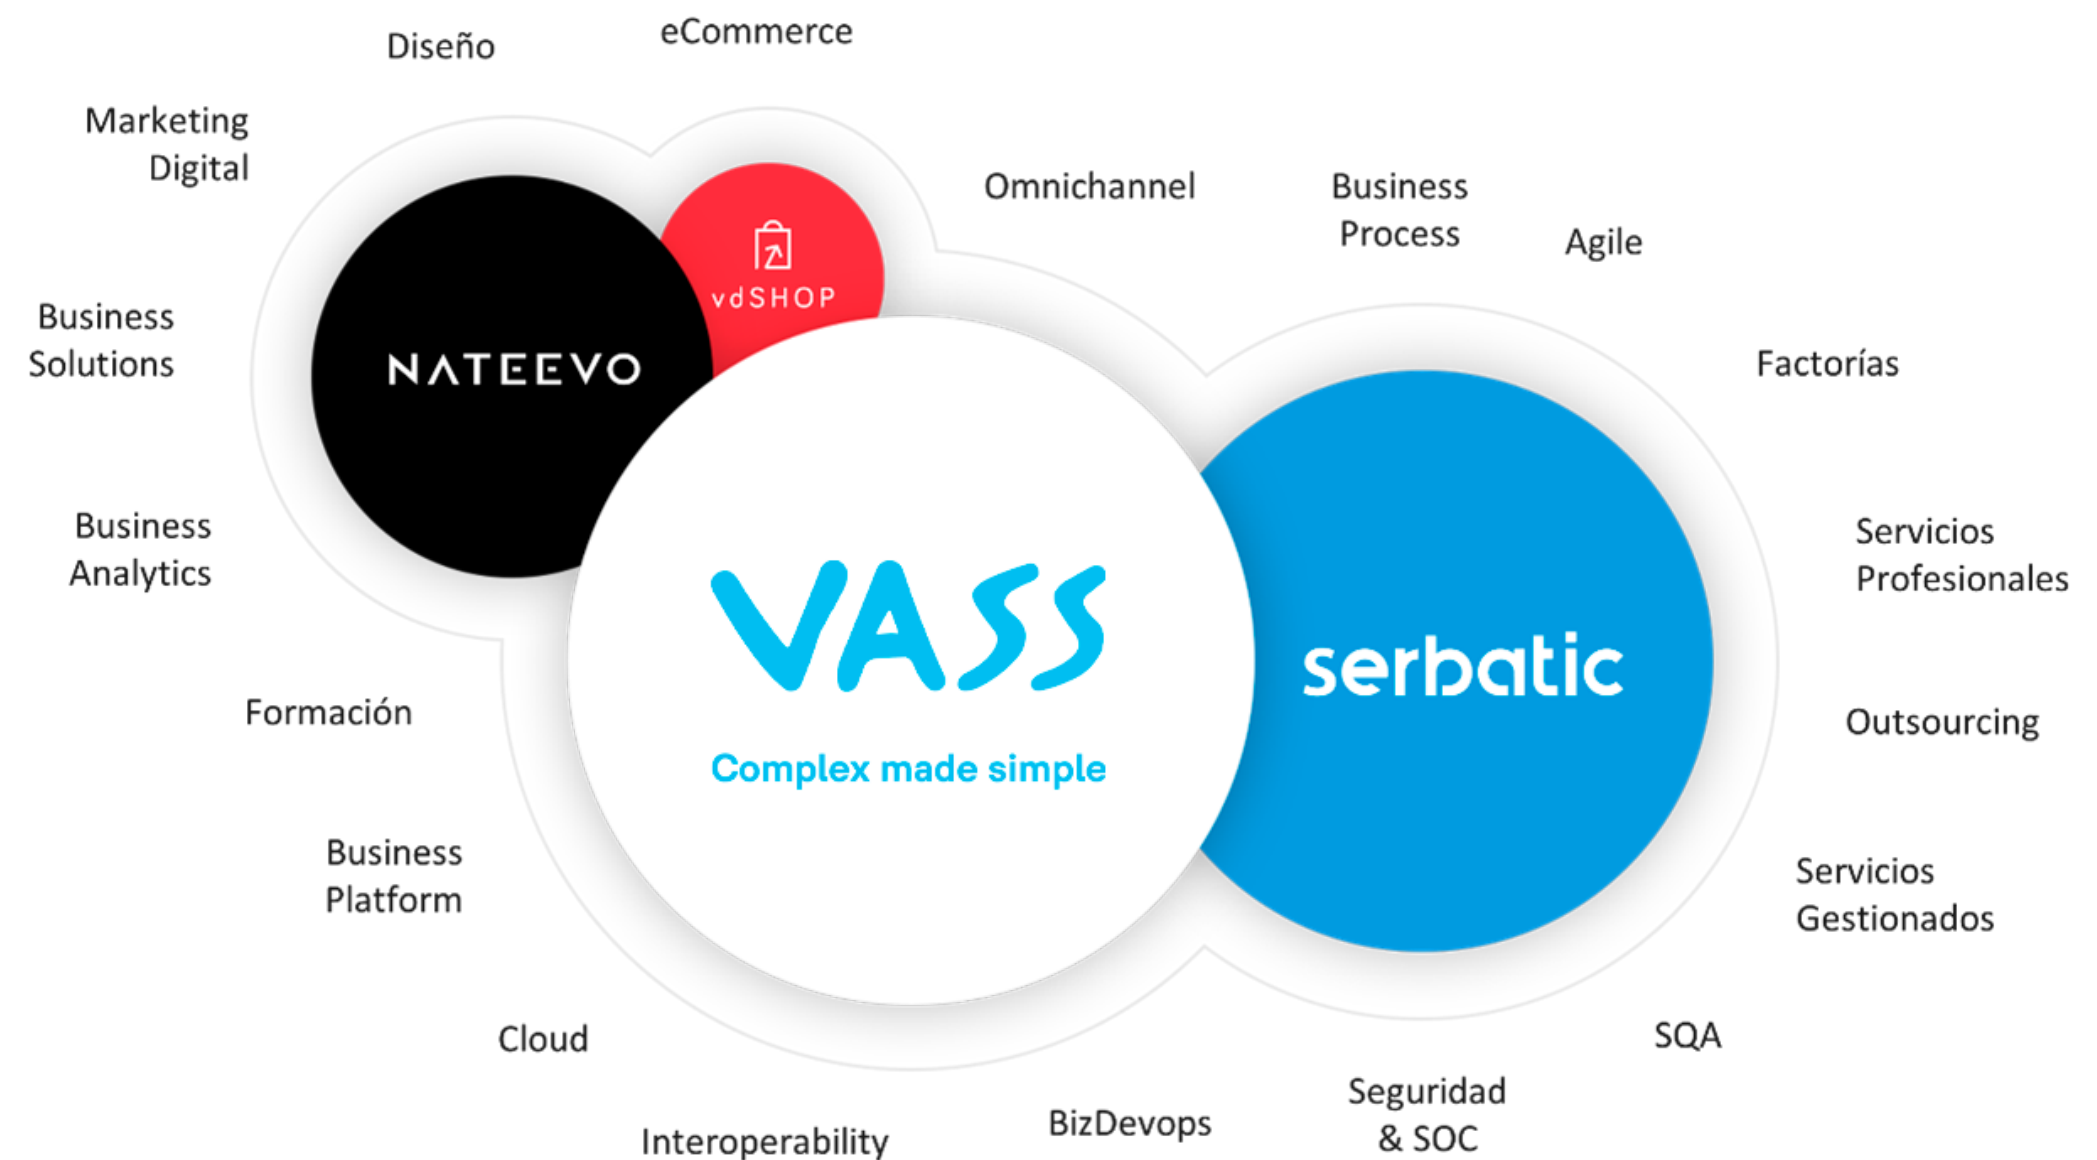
Diseño

eCommerce

Marketing Digital

Omnichannel

Business Process

Agile

vdSHOP

Business Solutions

NATEEVO

Factorías

Business Analytics

VASS

Complex made simple

serbatic

Servicios Profesionales

Formación

Outsourcing

Business Platform

Servicios Gestionados

Cloud

SQA

Seguridad & SOC

BizDevops

Interoperability